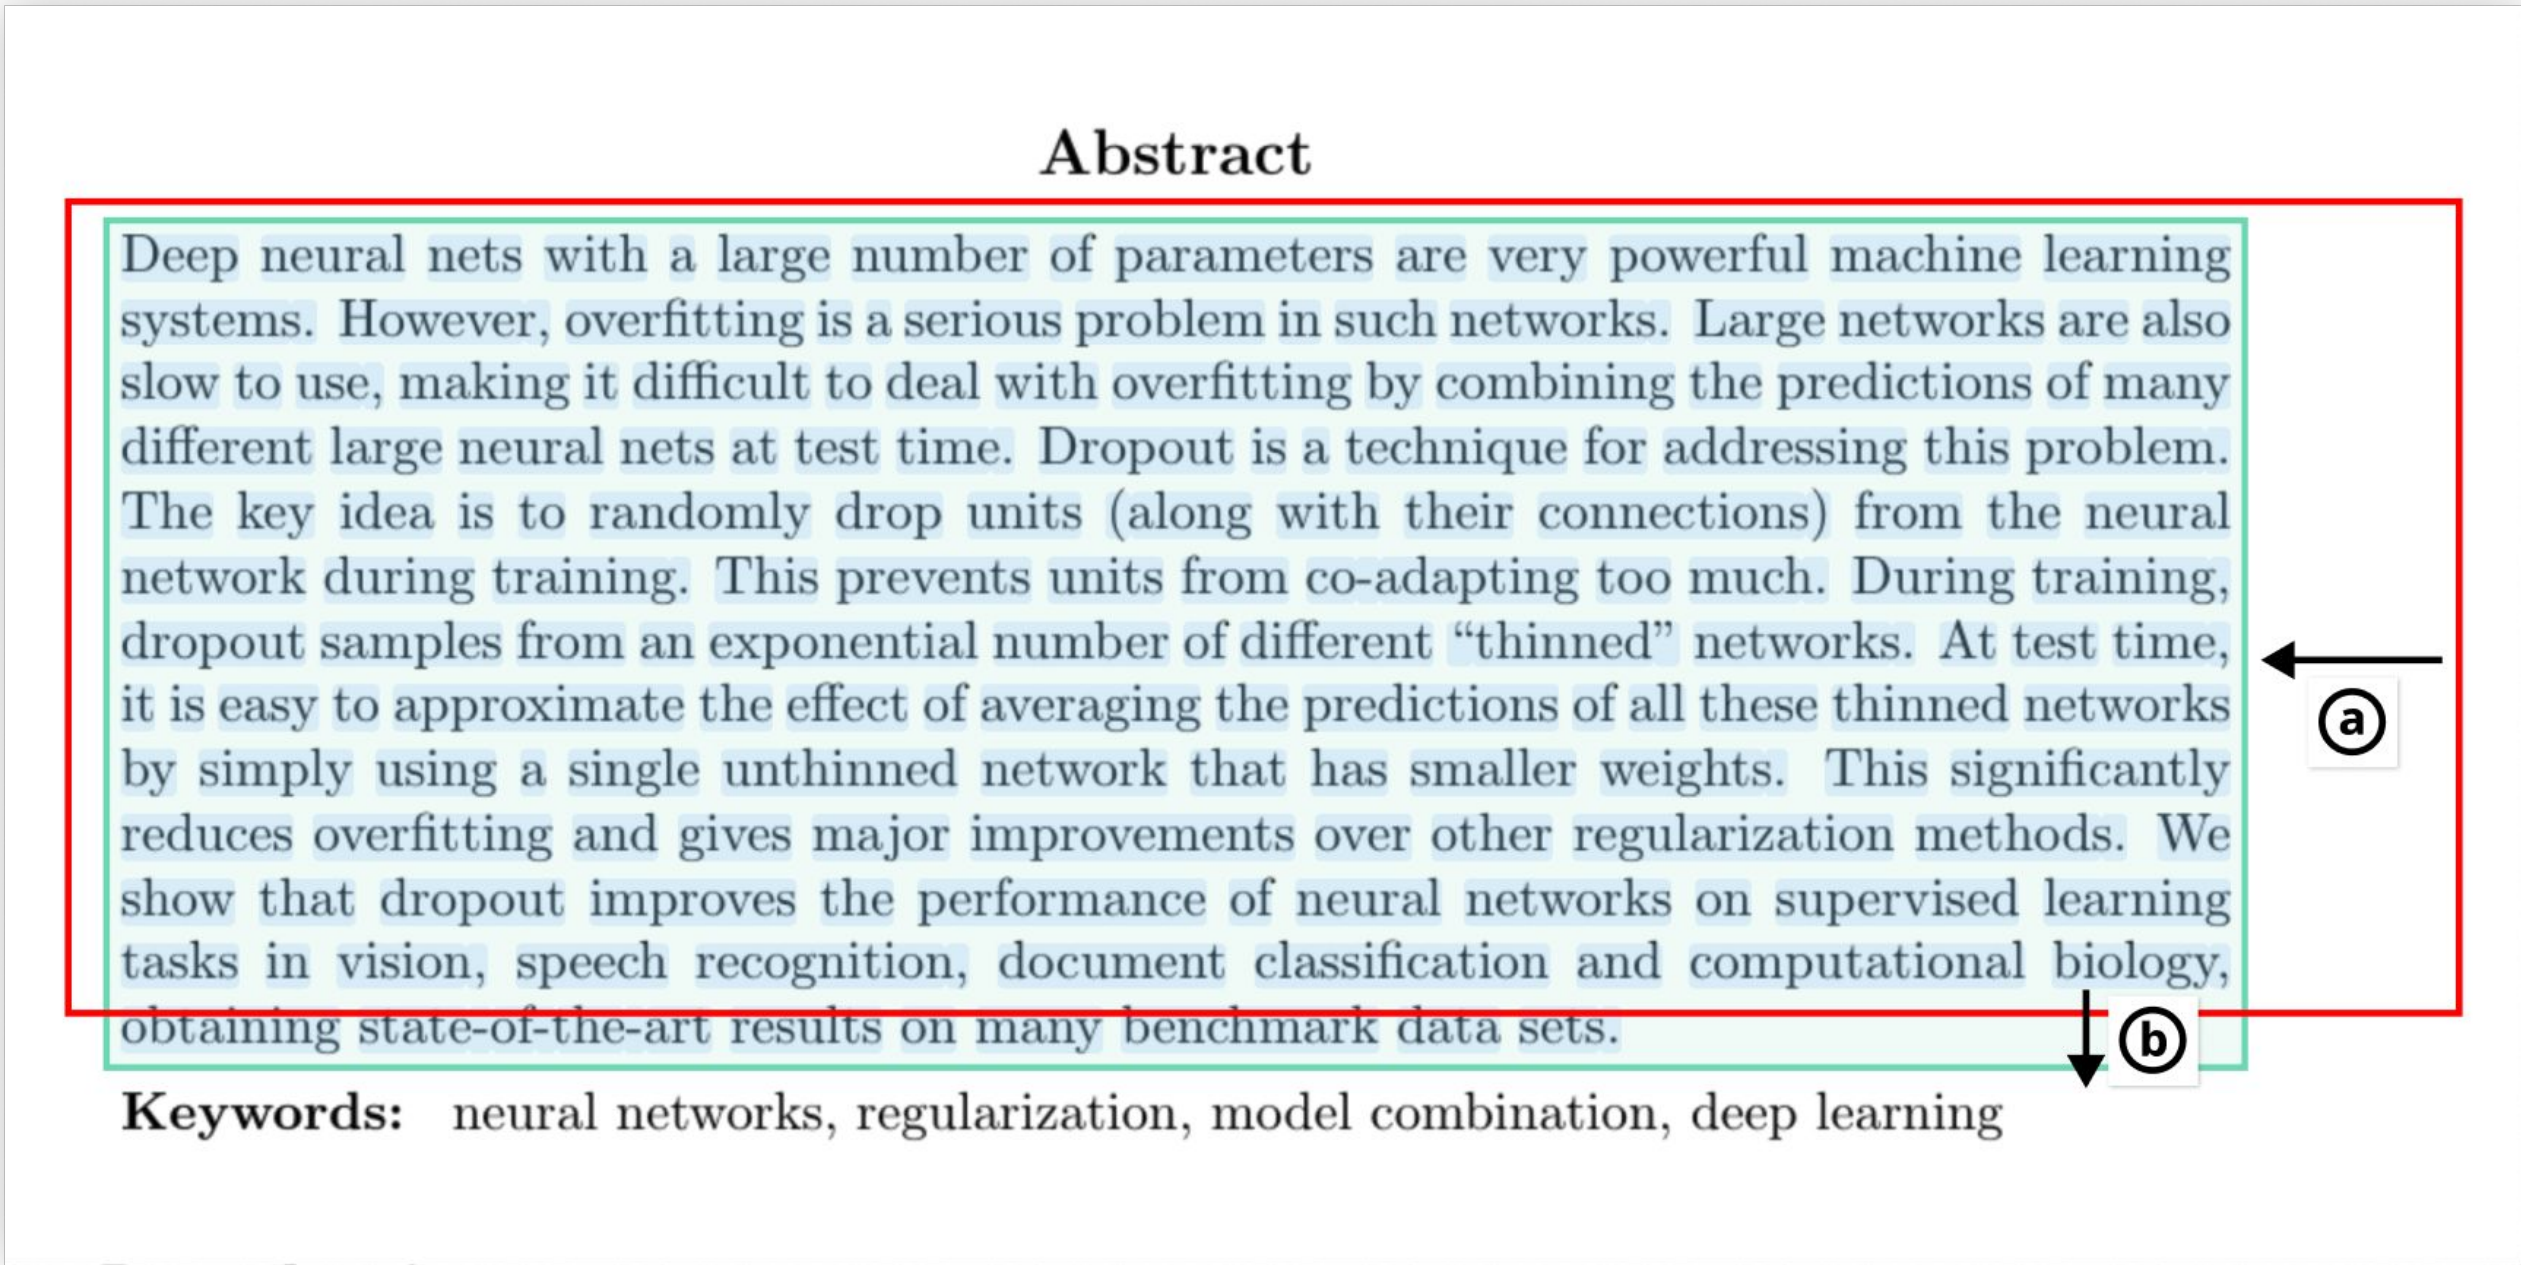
Abstract

Deep neural nets with a large number of parameters are very powerful machine learning systems. However, overfitting is a serious problem in such networks. Large networks are also slow to use, making it difficult to deal with overfitting by combining the predictions of many different large neural nets at test time. Dropout is a technique for addressing this problem. The key idea is to randomly drop units (along with their connections) from the neural network during training. This prevents units from co-adapting too much. During training, dropout samples from an exponential number of different "thinned" networks. At test time, it is easy to approximate the effect of averaging the predictions of all these thinned networks by simply using a single unthinned network that has smaller weights. This significantly reduces overfitting and gives major improvements over other regularization methods. We show that dropout improves the performance of neural networks on supervised learning tasks in vision, speech recognition, document classification and computational biology, obtaining state-of-the-art results on many benchmark data sets.

a

b

Keywords: neural networks, regularization, model combination, deep learning